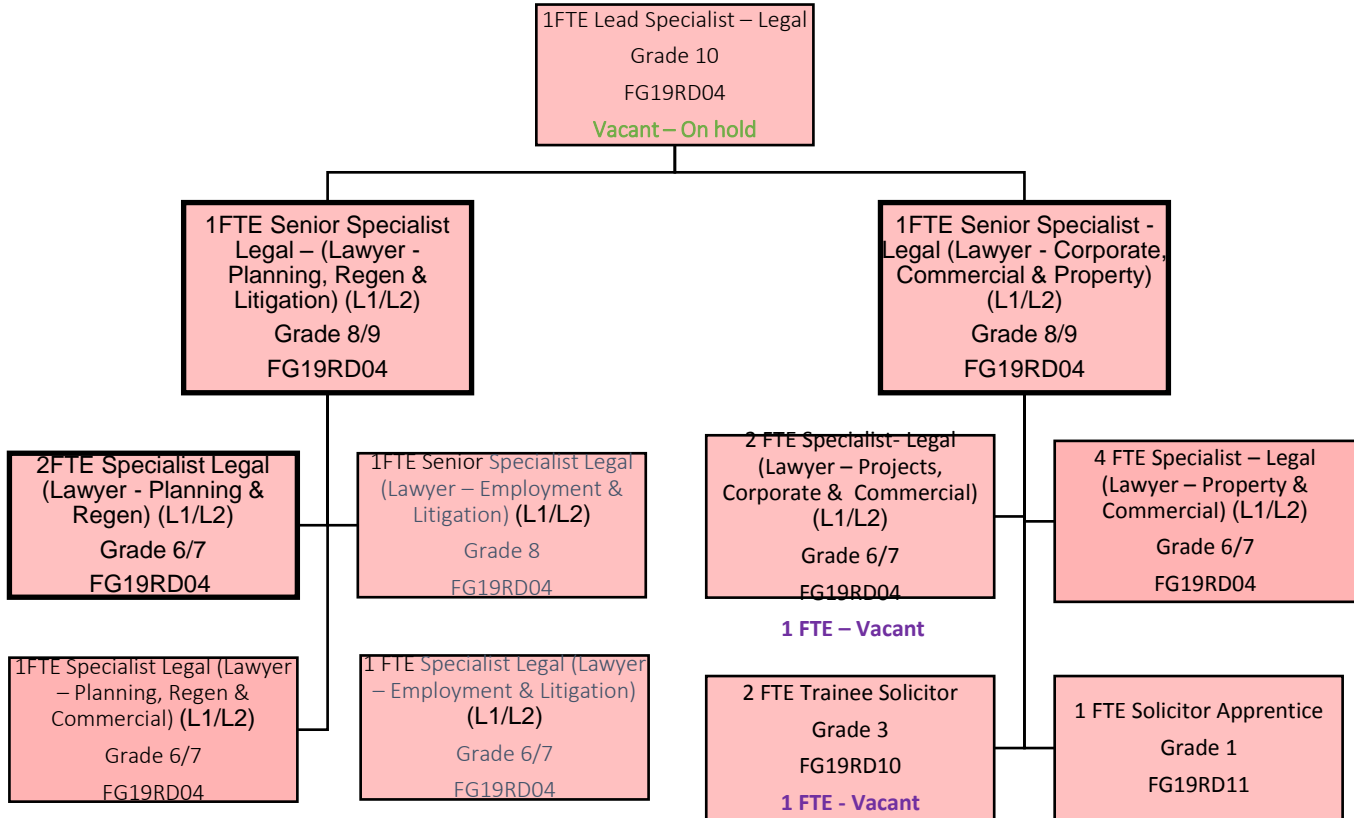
1FTE Lead Specialist – Legal

Grade 10

FG19RD04

Vacant – On hold

1FTE Senior Specialist Legal – (Lawyer - Planning, Regen & Litigation) (L1/L2)

Grade 8/9

FG19RD04

1FTE Senior Specialist - Legal (Lawyer - Corporate, Commercial & Property) (L1/L2)

Grade 8/9

FG19RD04

2FTE Specialist Legal (Lawyer - Planning & Regen) (L1/L2)

Grade 6/7

FG19RD04

1FTE Senior Specialist Legal (Lawyer – Employment & Litigation) (L1/L2)

Grade 8

FG19RD04

1FTE Specialist Legal (Lawyer – Planning, Regen & Commercial) (L1/L2)

Grade 6/7

FG19RD04

1 FTE Specialist Legal (Lawyer – Employment & Litigation) (L1/L2)

Grade 6/7

FG19RD04

2 FTE Specialist- Legal (Lawyer – Projects, Corporate & Commercial) (L1/L2)

Grade 6/7

FG19RD04

1 FTE – Vacant

4 FTE Specialist – Legal (Lawyer – Property & Commercial) (L1/L2)

Grade 6/7

FG19RD04

2 FTE Trainee Solicitor

Grade 3

FG19RD10

1 FTE - Vacant

1 FTE Solicitor Apprentice

Grade 1

FG19RD11